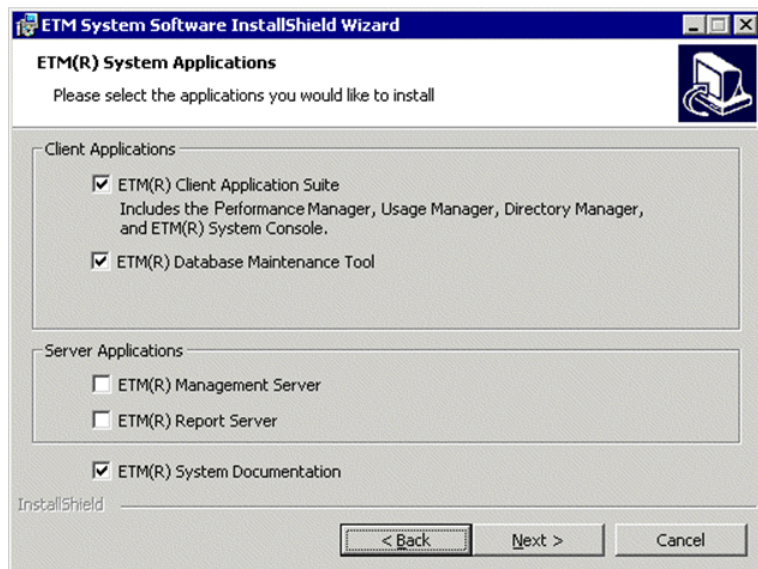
ETM System Software InstallShield Wizard

ETM(R) System Applications

Please select the applications you would like to install

Client Applications

ETM(R) Client Application Suite
Includes the Performance Manager, Usage Manager, Directory Manager, and ETM(R) System Console.

ETM(R) Database Maintenance Tool

Server Applications

ETM(R) Management Server

ETM(R) Report Server

ETM(R) System Documentation

InstallShield

< Back

Next >

Cancel